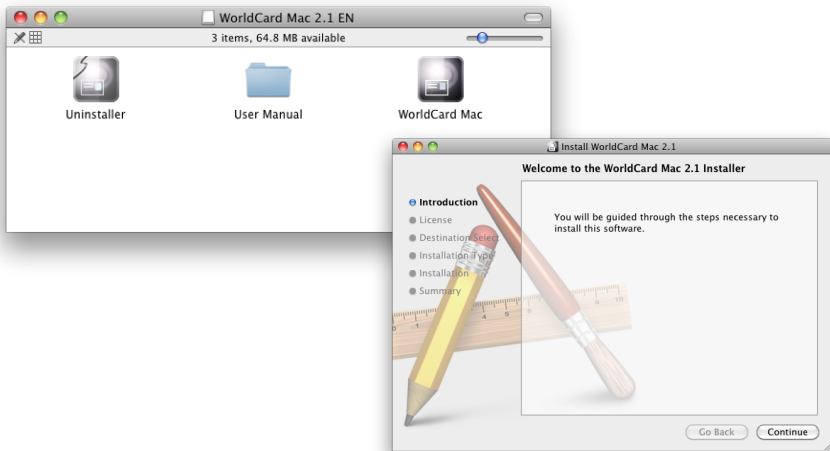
WorldCard Mac 2.1 EN

3 items, 64.8 MB available

Uninstaller

User Manual

WorldCard Mac

Install WorldCard Mac 2.1

Welcome to the WorldCard Mac 2.1 Installer

Introduction
License
Destination Select
Installation Type
Installation
Summary

You will be guided through the steps necessary to install this software.

Go Back
Continue